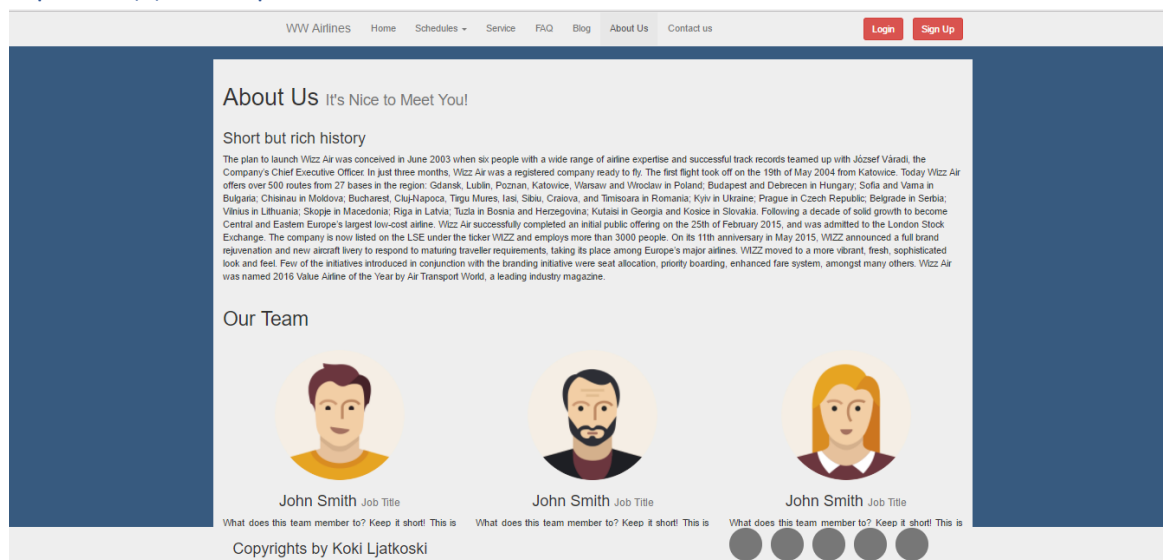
WW Airlines Home Schedules ▾ Service FAQ Blog About Us Contact us Login Sign Up

About Us It's Nice to Meet You!

Short but rich history

The plan to launch Wizz Air was conceived in June 2003 when six people with a wide range of airline expertise and successful track records teamed up with József Váradi, the Company's Chief Executive Officer. In just three months, Wizz Air was a registered company ready to fly. The first flight took off on the 19th of May 2004 from Katowice. Today Wizz Air offers over 500 routes from 27 bases in the region: Gdansk, Lublin, Poznan, Katowice, Warsaw and Wroclaw in Poland; Budapest and Debrecen in Hungary; Sofia and Varna in Bulgaria; Chisinau in Moldova; Bucharest, Cluj-Napoca, Tirgu Mures, Iasi, Sibiu, Craiova, and Timisoara in Romania; Kyiv in Ukraine; Prague in Czech Republic; Belgrade in Serbia; Vilnius in Lithuania; Skopje in Macedonia; Riga in Latvia; Tuzla in Bosnia and Herzegovina; Kutaisi in Georgia and Kosice in Slovakia. Following a decade of solid growth to become Central and Eastern Europe's largest low-cost airline. Wizz Air successfully completed an initial public offering on the 25th of February 2015, and was admitted to the London Stock Exchange. The company is now listed on the LSE under the ticker WIZZ and employs more than 3000 people. On its 11th anniversary in May 2015, WIZZ announced a full brand rejuvenation and new aircraft livery to respond to maturing traveller requirements, taking its place among Europe's major airlines. WIZZ moved to a more vibrant, fresh, sophisticated look and feel. Few of the initiatives introduced in conjunction with the branding initiative were seat allocation, priority boarding, enhanced fare system, amongst many others. Wizz Air was named 2016 Value Airline of the Year by Air Transport World, a leading industry magazine.

Our Team

John Smith Job Title
What does this team member to? Keep it short! This is

John Smith Job Title
What does this team member to? Keep it short! This is

John Smith Job Title
What does this team member to? Keep it short! This is

Copyrights by Koki Ljatkoski